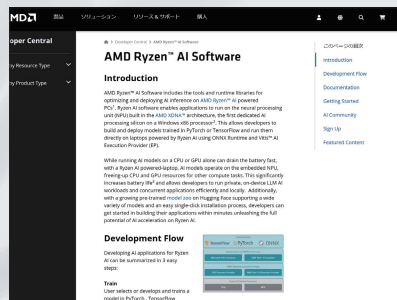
AMD 製品 ソリューション リソース＆サポート 購入

oper Central

by Resource Type

by Product Type

Developer Central > AMD Ryzen™ AI Software

AMD Ryzen™ AI Software

Introduction

AMD Ryzen™ AI Software includes the tools and runtime libraries for optimizing and deploying AI inference on AMD Ryzen™ AI powered PCs¹. Ryzen AI software enables applications to run on the neural processing unit (NPU) built in the AMD XDNA™ architecture, the first dedicated AI processing silicon on a Windows x86 processor². This allows developers to build and deploy models trained in PyTorch or TensorFlow and run them directly on laptops powered by Ryzen AI using ONNX Runtime and Vitis™ AI Execution Provider (EP).

While running AI models on a CPU or GPU alone can drain the battery fast, with a Ryzen AI powered-laptop, AI models operate on the embedded NPU, freeing-up CPU and GPU resources for other compute tasks. This significantly increases battery life³ and allows developers to run private, on-device LLM AI workloads and concurrent applications efficiently and locally. Additionally, with a growing pre-trained model zoo on Hugging Face supporting a wide variety of models and an easy single-click installation process, developers can get started in building their applications within minutes unleashing the full potential of AI acceleration on Ryzen AI.

Development Flow

Developing AI applications for Ryzen AI can be summarized in 3 easy steps:

Train
User selects or develops and trains a model in PyTorch, TensorFlow

TensorFlow PyTorch ONNX

このページの目次

Introduction

Development Flow

Documentation

Getting Started

AI Community

Sign Up

Featured Content